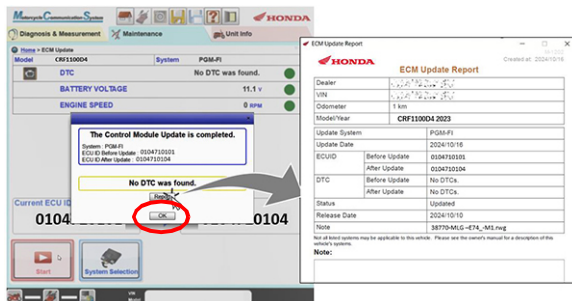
Motorcycle Communication System

HONDA

Diagnosis & Measurement

Maintenance

Unit Info

Home > ECM Update

Model CRF1100D4 System PGM-FI

DTC No DTC was found.

BATTERY VOLTAGE 11.1 V

ENGINE SPEED 0 RPM

The Control Module Update is completed.

System : PGM-FI
ECU ID Before Update : 0104710101
ECU ID After Update : 0104710104

No DTC was found.

Report

OK

Current ECU ID

0104 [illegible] 10104

Start

System Selection

ECM Update Report

HONDA

ECM Update Report

Created at: 2024/10/16

| Dealer | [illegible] | |
|---|---|---|
| VIN | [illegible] | |
| Odometer | 1 km | |
| Model/Year | CRF1100D4 2023 | |
| Update System | PGM-FI | |
| Update Date | 2024/10/16 | |
| ECUID | Before Update | 0104710101 |
| | After Update | 0104710104 |
| DTC | Before Update | No DTCs. |
| | After Update | No DTCs. |
| Status | Updated | |
| Release Date | 2024/10/10 | |
| Note | 38770-MLG-E74_-M1.rwg | |

Not all listed systems may be applicable to this vehicle. Please see the owner's manual for a description of this vehicle's systems.

Note: